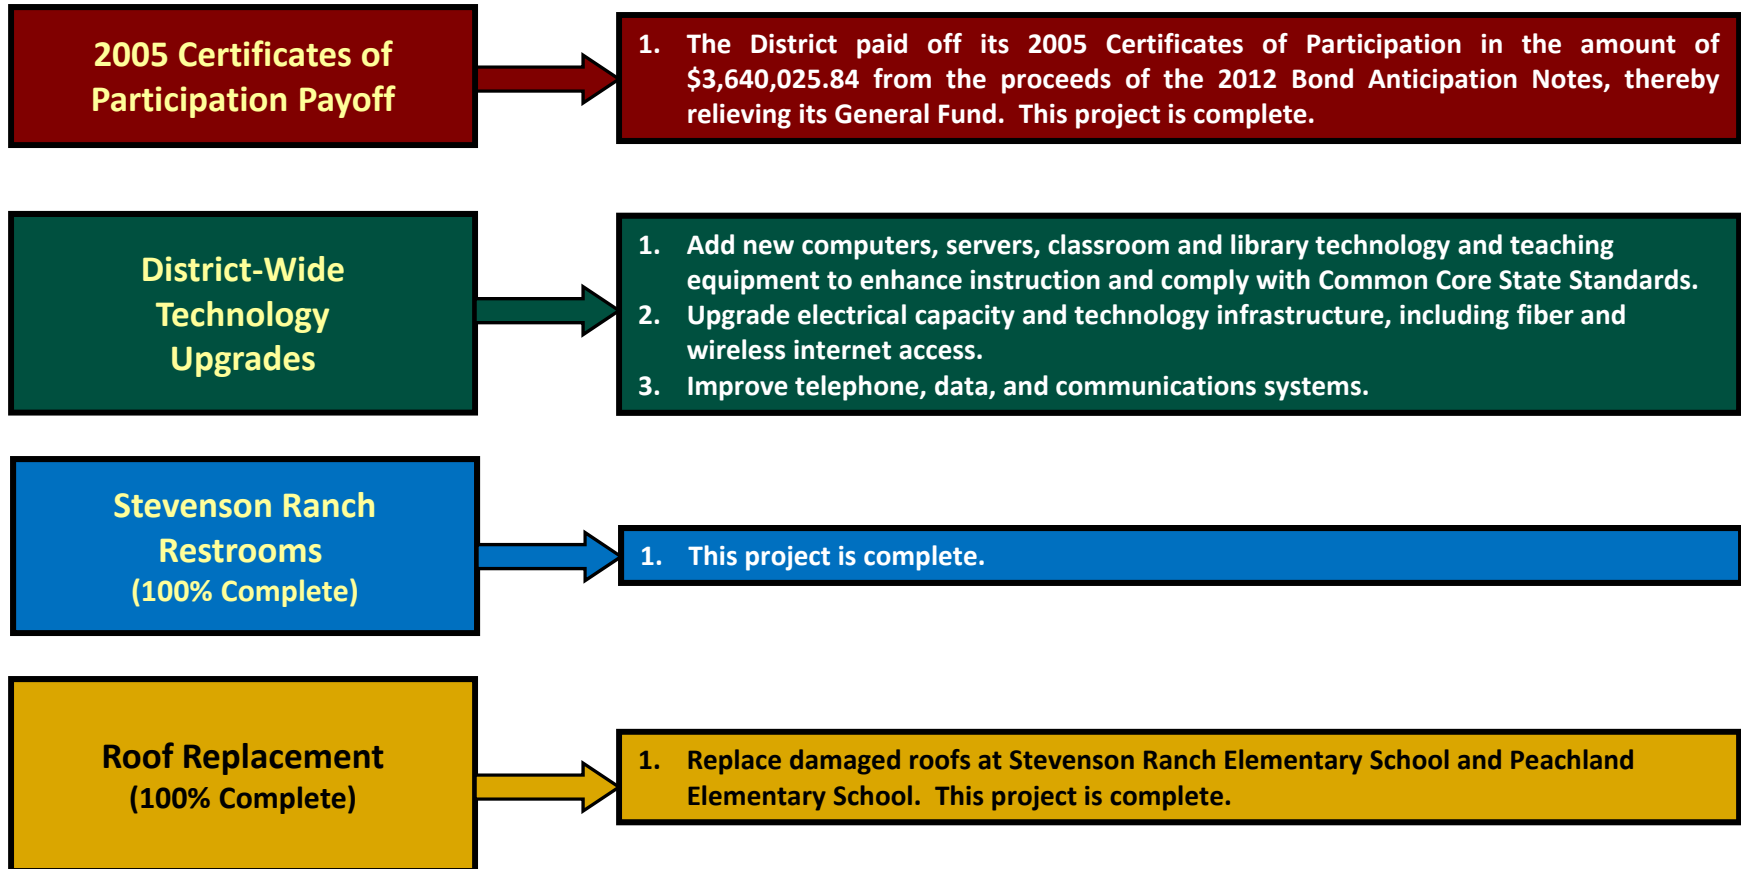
2005 Certificates of Participation Payoff

1. The District paid off its 2005 Certificates of Participation in the amount of $3,640,025.84 from the proceeds of the 2012 Bond Anticipation Notes, thereby relieving its General Fund. This project is complete.

District-Wide Technology Upgrades

1. Add new computers, servers, classroom and library technology and teaching equipment to enhance instruction and comply with Common Core State Standards.
2. Upgrade electrical capacity and technology infrastructure, including fiber and wireless internet access.
3. Improve telephone, data, and communications systems.

Stevenson Ranch Restrooms
(100% Complete)

1. This project is complete.

Roof Replacement
(100% Complete)

1. Replace damaged roofs at Stevenson Ranch Elementary School and Peachland Elementary School. This project is complete.